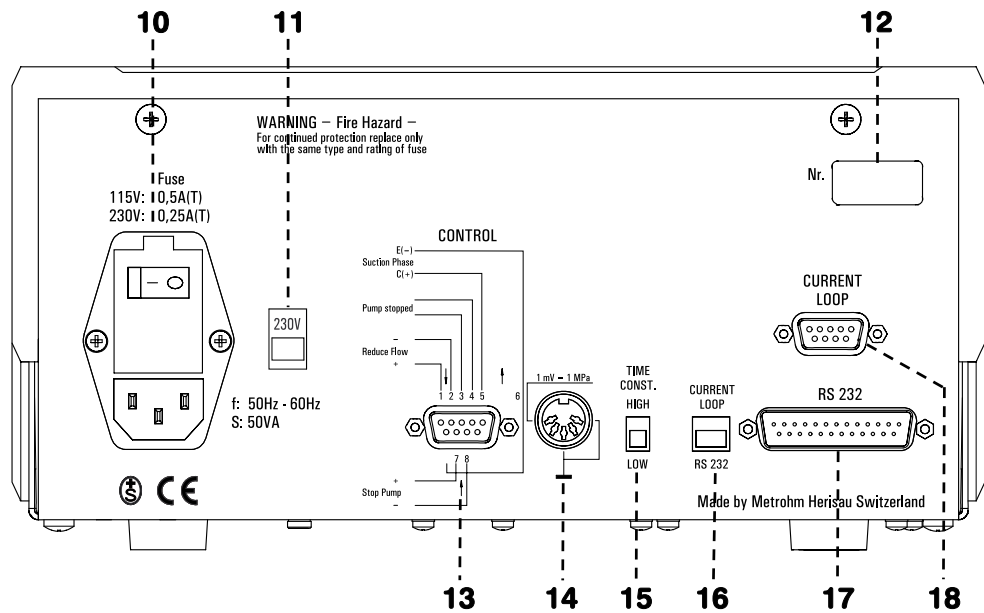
10
11
12

WARNING – Fire Hazard –
For continued protection replace only with the same type and rating of fuse

Fuse
115V: 0,5A(T)
230V: 0,25A(T)

Nr.

CONTROL
E(–)
Suction Phase
C(+)
Pump stopped
–
Reduce Flow
+
1 2 3 4 5
6
7 8
+
Stop Pump
–

230V

1 mV = 1 MPa

TIME CONST.
HIGH
LOW

CURRENT LOOP
RS 232

CURRENT LOOP

RS 232

f: 50Hz - 60Hz
S: 50VA

CE

Made by Metrohm Herisau Switzerland

13
14
15
16
17
18